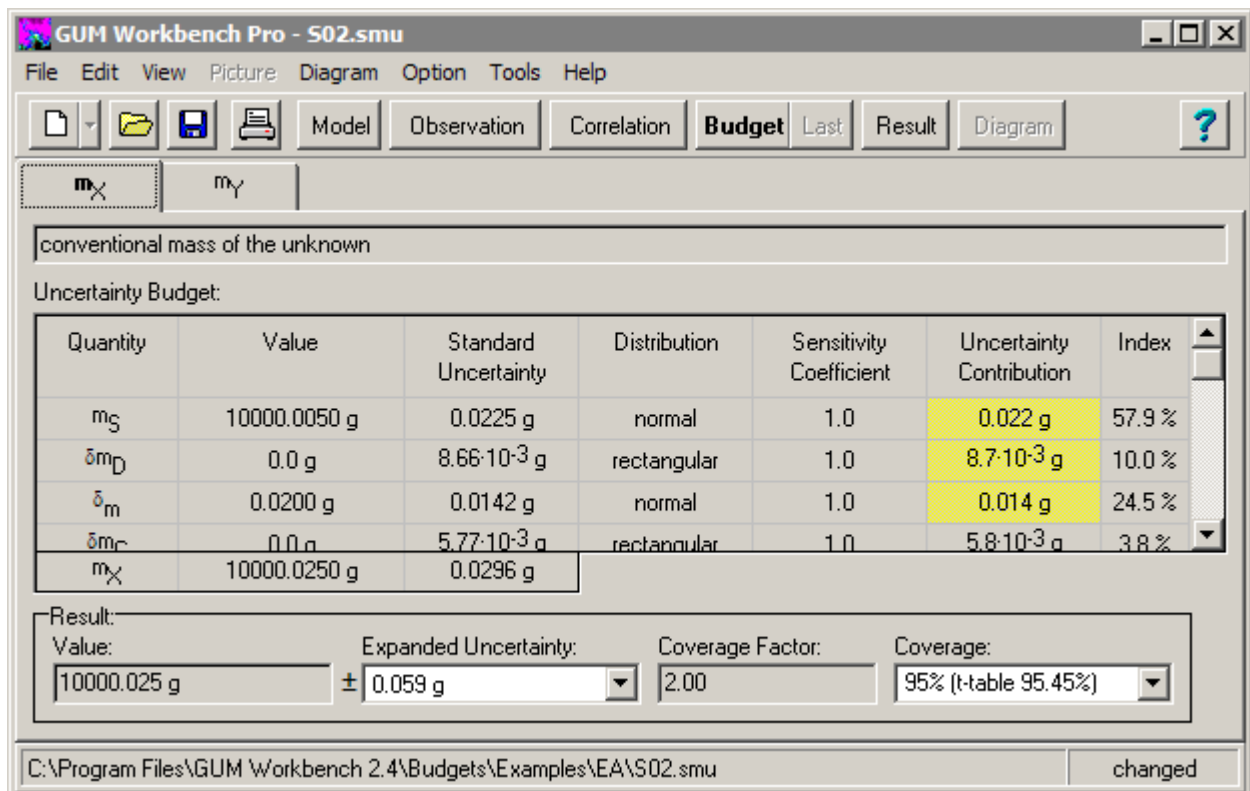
GUM Workbench Pro - S02.smu

File Edit View Picture Diagram Option Tools Help

Model Observation Correlation Budget Last Result Diagram ?

$m_X$ $m_Y$

conventional mass of the unknown

Uncertainty Budget:

| Quantity | Value | Standard Uncertainty | Distribution | Sensitivity Coefficient | Uncertainty Contribution | Index |
|---|---|---|---|---|---|---|
| $m_S$ | 10000.0050 g | 0.0225 g | normal | 1.0 | 0.022 g | 57.9 % |
| $\delta m_D$ | 0.0 g | $8.66 \cdot 10^{-3}$ g | rectangular | 1.0 | $8.7 \cdot 10^{-3}$ g | 10.0 % |
| $\delta_m$ | 0.0200 g | 0.0142 g | normal | 1.0 | 0.014 g | 24.5 % |
| $\delta m_C$ | 0.0 g | $5.77 \cdot 10^{-3}$ g | rectangular | 1.0 | $5.8 \cdot 10^{-3}$ g | 3.8 % |
| $m_X$ | 10000.0250 g | 0.0296 g | | | | |

Result:
Value: 10000.025 g
Expanded Uncertainty: ± 0.059 g
Coverage Factor: 2.00
Coverage: 95% (t-table 95.45%)

C:\Program Files\GUM Workbench 2.4\Budgets\Examples\EA\S02.smu changed